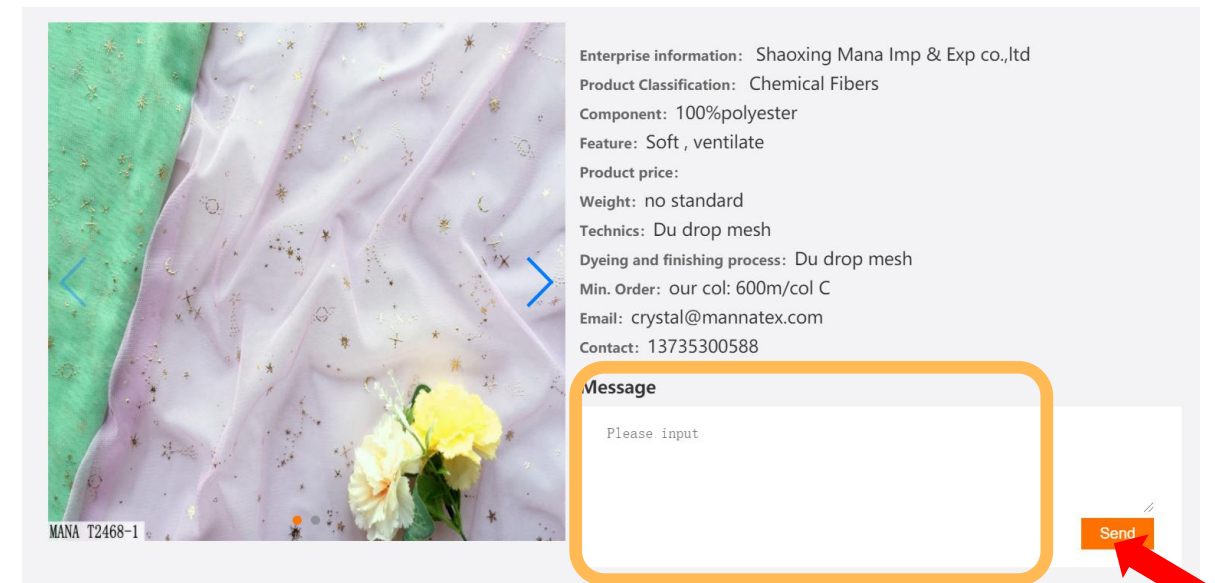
MANA T2468-1

Enterprise information: Shaoxing Mana Imp & Exp co.,ltd
Product Classification: Chemical Fibers
Component: 100%polyester
Feature: Soft , ventilate
Product price:
Weight: no standard
Technics: Du drop mesh
Dyeing and finishing process: Du drop mesh
Min. Order: our col: 600m/col C
Email: crystal@mannatex.com
Contact: 13735300588

Message

Please input

Send